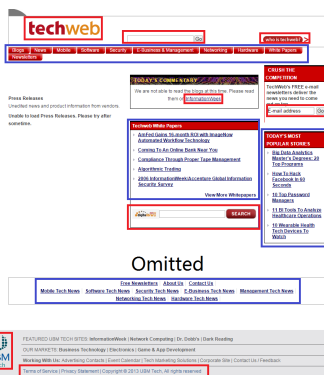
techweb

Go

who is techweb?

Blogs | News | Mobile | Software | Security | E-Business & Management | Networking | Hardware | White Papers | Newsletters

TODAY'S COMMENTARY

We are not able to load the blogs at this time. Please read them on InformationWeek

Press Releases
Unedited news and product information from vendors.

Unable to load Press Releases. Please try after sometime.

Techweb White Papers

AimFed Gains 16-month ROI with ImageNow Automated Workflow Technology

Coming To An Online Bank Near You

Compliance Through Proper Type Management

Algorithmic Trading

2006 InformationWeek/Accenture Global Information Security Survey

View More Whitepapers

SEARCH

CRUSH THE COMPETITION
TechWeb's FREE e-mail newsletters deliver the news you need to come out on top.

E-mail address Go

TODAY'S MOST POPULAR STORIES

Big Data Analytics Master's Degrees: 20 Top Programs

How To Hack Facebook In 60 Seconds

10 Top Password Managers

11 BI Tools To Analyze Healthcare Operations

10 Wearable Health Tech Devices To Watch

Omitted

Free Newsletters | About Us | Contact Us

Mobile Tech News | Software Tech News | Security Tech News | E-Business Tech News | Management Tech News | Networking Tech News | Hardware Tech News

UBM Tech

FEATURED UBM TECH SITES: InformationWeek | Network Computing | Dr. Dobb's | Dark Reading

OUR MARKETS: Business Technology | Electronics | Game & App Development

Working With Us: Advertising Contacts | Event Calendar | Tech Marketing Solutions | Corporate Site | Contact Us / Feedback

Terms of Service | Privacy Statement | Copyright © 2013 UBM Tech, All rights reserved